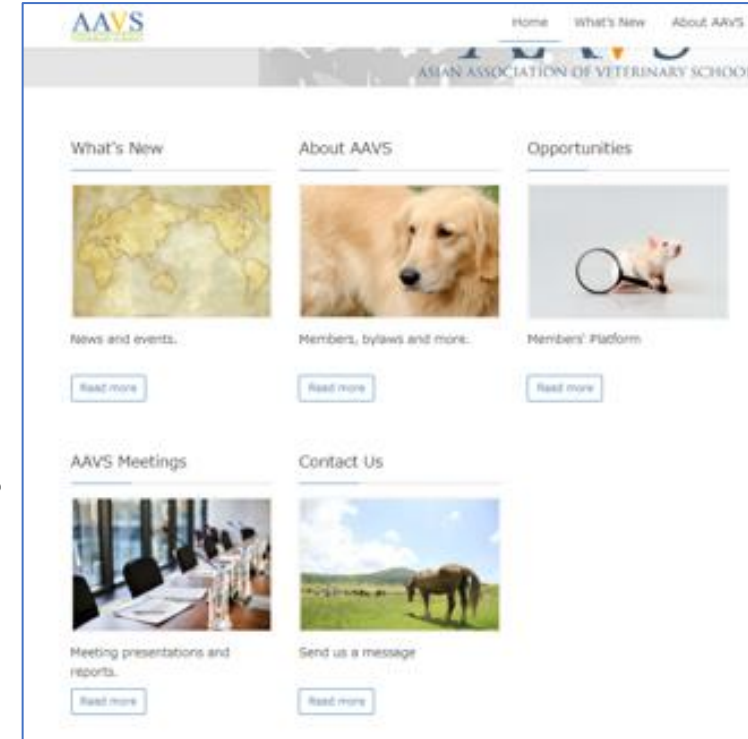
AAVS

Home What's New About AAVS

ASIAN ASSOCIATION OF VETERINARY SCHOO

What's New

News and events.

Read more

About AAVS

Members, bylaws and more.

Read more

Opportunities

Members' Platform

Read more

AAVS Meetings

Meeting presentations and reports.

Read more

Contact Us

Send us a message

Read more